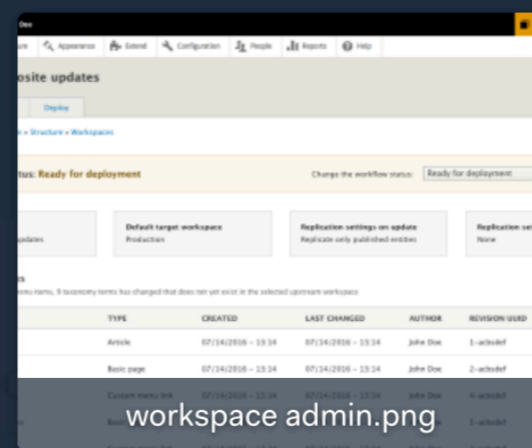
Doe

e Appearance Extend Configuration People Reports Help

osite updates

Deploy

n » Structure » Workspaces

tus: Ready for deployment

Change the workflow status: Ready for deployment

updates

Default target workspace
Production

Replication settings on update
Replicate only published entities

Replication se
None

es

menu items, 9 taxonomy terms has changed that does not yet exist in the selected upstream workspace

| | TYPE | CREATED | LAST CHANGED | AUTHOR | REVISION UUID |
|---|---|---|---|---|---|
| | Article | 07/14/2016 - 13:14 | 07/14/2016 - 13:14 | John Doe | 1-acbsdef |
| | Basic page | 07/14/2016 - 13:14 | 07/14/2016 - 13:14 | John Doe | 2-acbsdef |
| | Custom menu link | 07/14/2016 - 13:14 | 07/14/2016 - 13:14 | John Doe | 3-acbsdef |

workspace admin.png